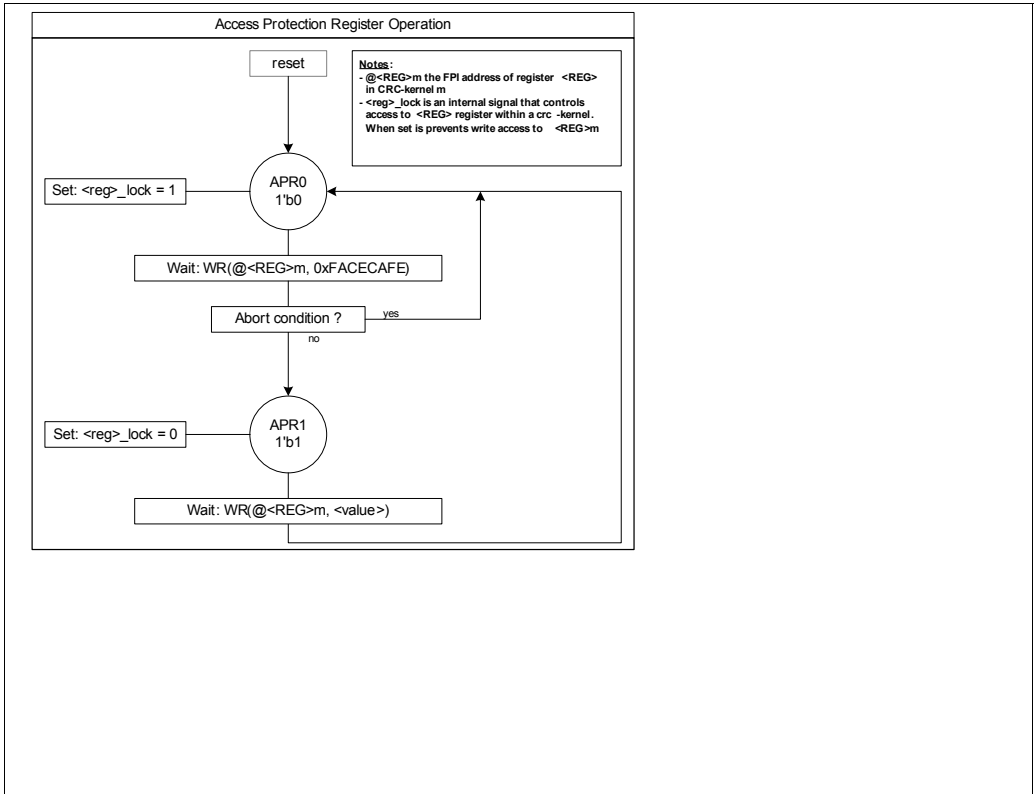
Access Protection Register Operation

reset

Notes:
- @<REG>m the FPI address of register <REG> in CRC-kernel m
- <reg>_lock is an internal signal that controls access to <REG> register within a crc -kernel. When set is prevents write access to <REG>m

Set: <reg>_lock = 1

APR0
1'b0

Wait: WR(@<REG>m, 0xFACECAFE)

Abort condition ?

yes

no

Set: <reg>_lock = 0

APR1
1'b1

Wait: WR(@<REG>m, <value>)